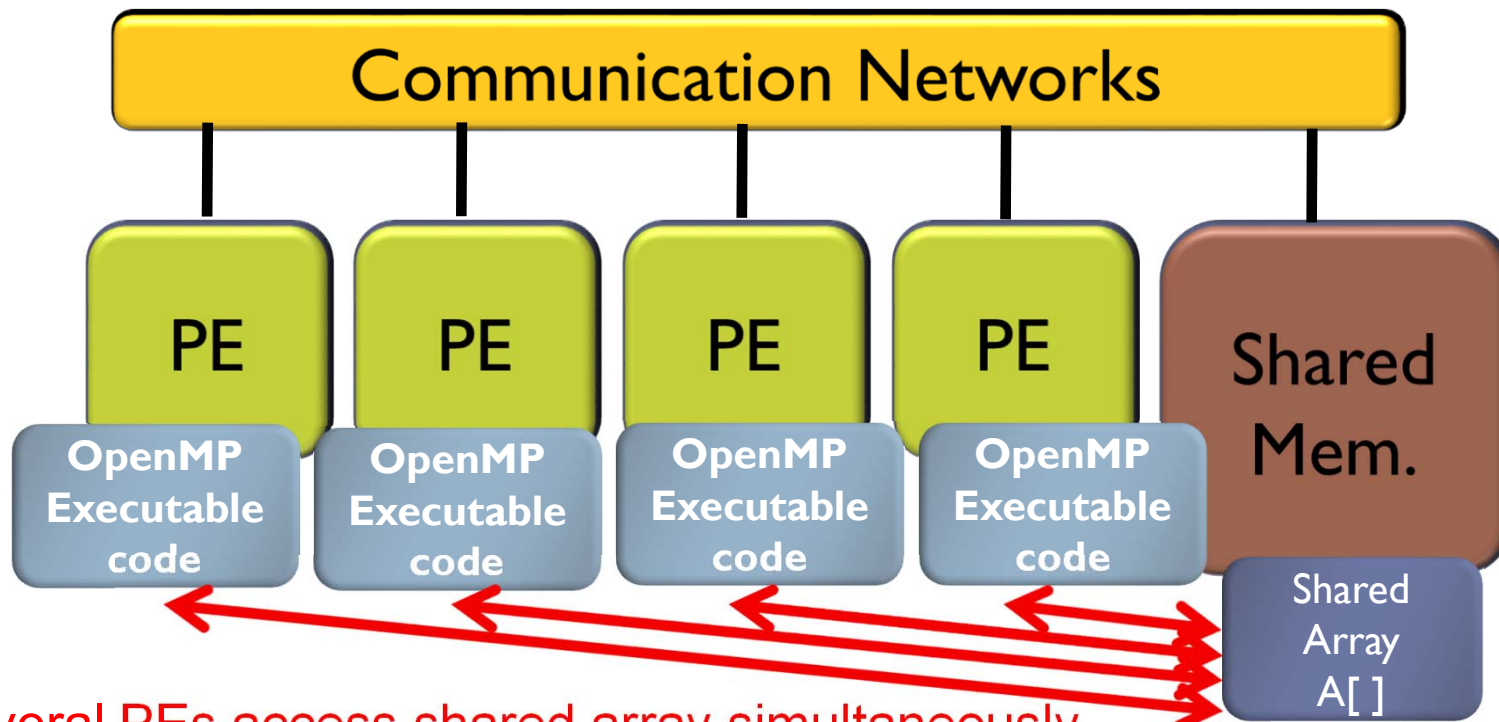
Communication Networks

PE

PE

PE

PE

Shared Mem.

OpenMP Executable code

OpenMP Executable code

OpenMP Executable code

OpenMP Executable code

Shared Array A[ ]

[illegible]veral PEs access shared array simultaneously